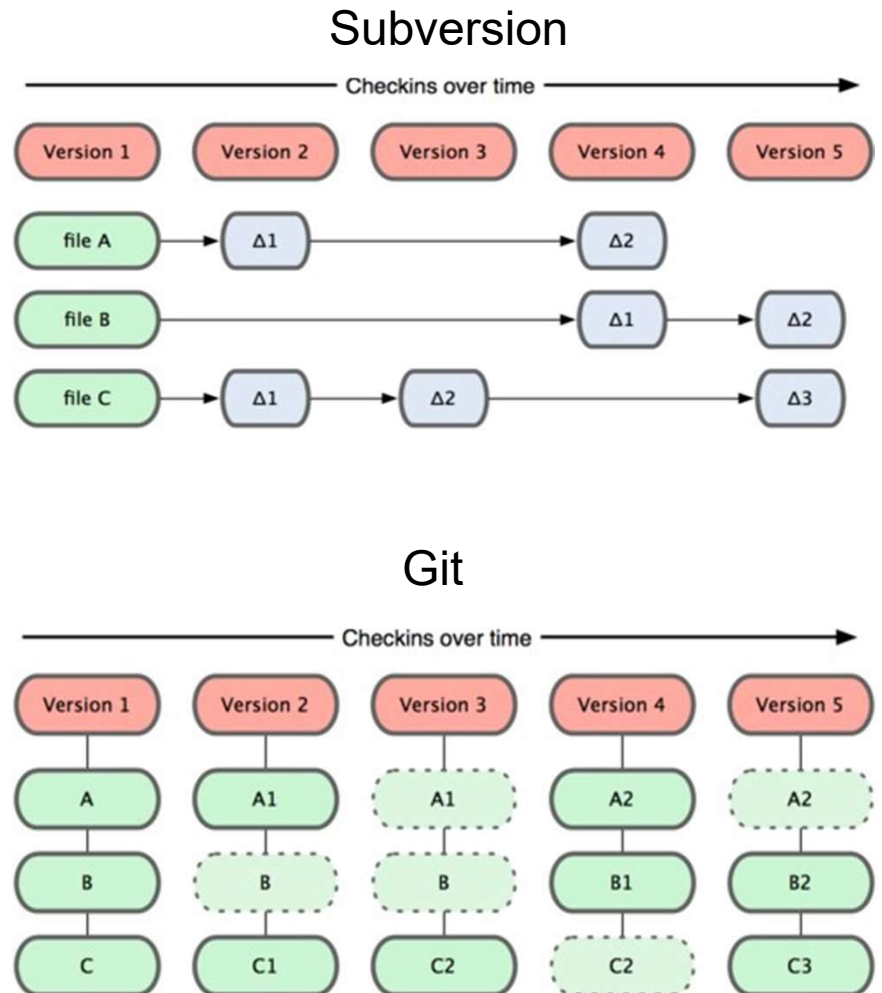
Subversion

Checkins over time

| Version 1 | Version 2 | Version 3 | Version 4 | Version 5 |
|---|---|---|---|---|
| file A | Δ1 | | Δ2 | |
| file B | | | Δ1 | Δ2 |
| file C | Δ1 | Δ2 | | Δ3 |

Git

Checkins over time

| Version 1 | Version 2 | Version 3 | Version 4 | Version 5 |
|---|---|---|---|---|
| A | A1 | A1 | A2 | A2 |
| B | B | B | B1 | B2 |
| C | C1 | C2 | C2 | C3 |